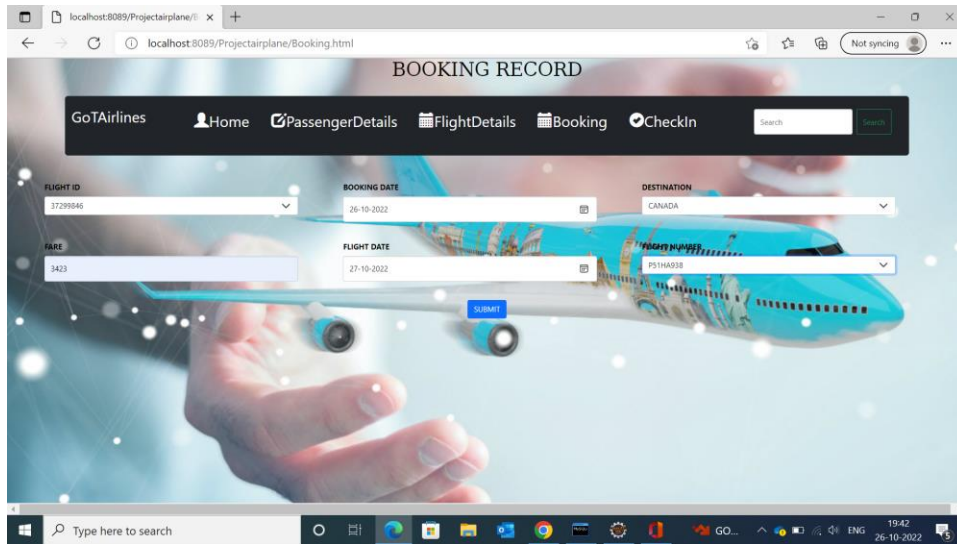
localhost:8089/Projectairplane/ ×

localhost:8089/Projectairplane/Booking.html

Not syncing

BOOKING RECORD

GoTAirlines Home PassengerDetails FlightDetails Booking CheckIn

Search Search

FLIGHT ID
37299846

BOOKING DATE
26-10-2022

DESTINATION
CANADA

FARE
3423

FLIGHT DATE
27-10-2022

FLIGHT NUMBER
P51HA938

SUBMIT

Type here to search

GO...

ENG

19:42
26-10-2022